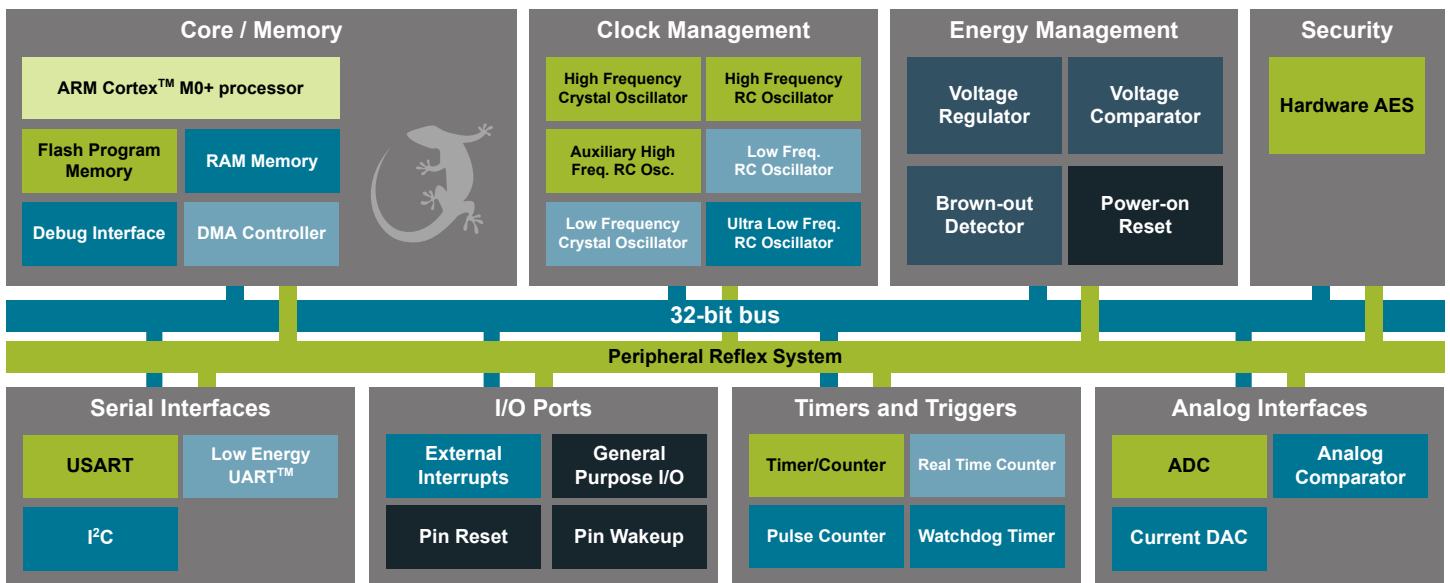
Core / Memory

ARM Cortex$^{TM}$ M0+ processor

Flash Program Memory

RAM Memory

Debug Interface

DMA Controller

Clock Management

High Frequency Crystal Oscillator

High Frequency RC Oscillator

Auxiliary High Freq. RC Osc.

Low Freq. RC Oscillator

Low Frequency Crystal Oscillator

Ultra Low Freq. RC Oscillator

Energy Management

Voltage Regulator

Voltage Comparator

Brown-out Detector

Power-on Reset

Security

Hardware AES

32-bit bus

Peripheral Reflex System

Serial Interfaces

USART

Low Energy UART$^{TM}$

I$^2$C

I/O Ports

External Interrupts

General Purpose I/O

Pin Reset

Pin Wakeup

Timers and Triggers

Timer/Counter

Real Time Counter

Pulse Counter

Watchdog Timer

Analog Interfaces

ADC

Analog Comparator

Current DAC